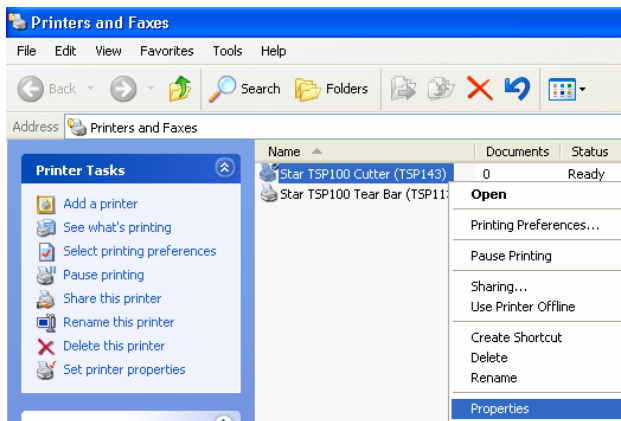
Printers and Faxes

File Edit View Favorites Tools Help

Back Search Folders

Address Printers and Faxes

Printer Tasks

Add a printer
See what's printing
Select printing preferences
Pause printing
Share this printer
Rename this printer
Delete this printer
Set printer properties

| Name | Documents | Status |
|---|---|---|
| Star TSP100 Cutter (TSP143) | 0 | Ready |
| Star TSP100 Tear Bar (TSP11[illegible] | | |

Open
Printing Preferences...
Pause Printing
Sharing...
Use Printer Offline
Create Shortcut
Delete
Rename
Properties